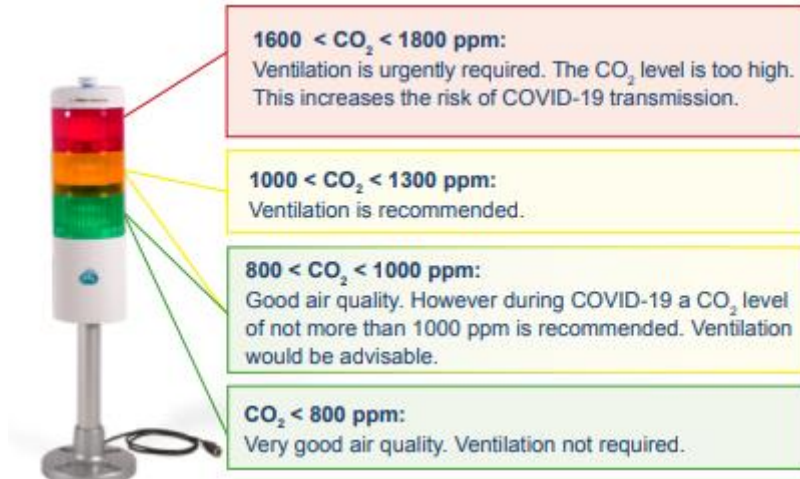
**1600 < $CO_2$ < 1800 ppm:**
Ventilation is urgently required. The $CO_2$ level is too high. This increases the risk of COVID-19 transmission.

**1000 < $CO_2$ < 1300 ppm:**
Ventilation is recommended.

**800 < $CO_2$ < 1000 ppm:**
Good air quality. However during COVID-19 a $CO_2$ level of not more than 1000 ppm is recommended. Ventilation would be advisable.

**$CO_2$ < 800 ppm:**
Very good air quality. Ventilation not required.